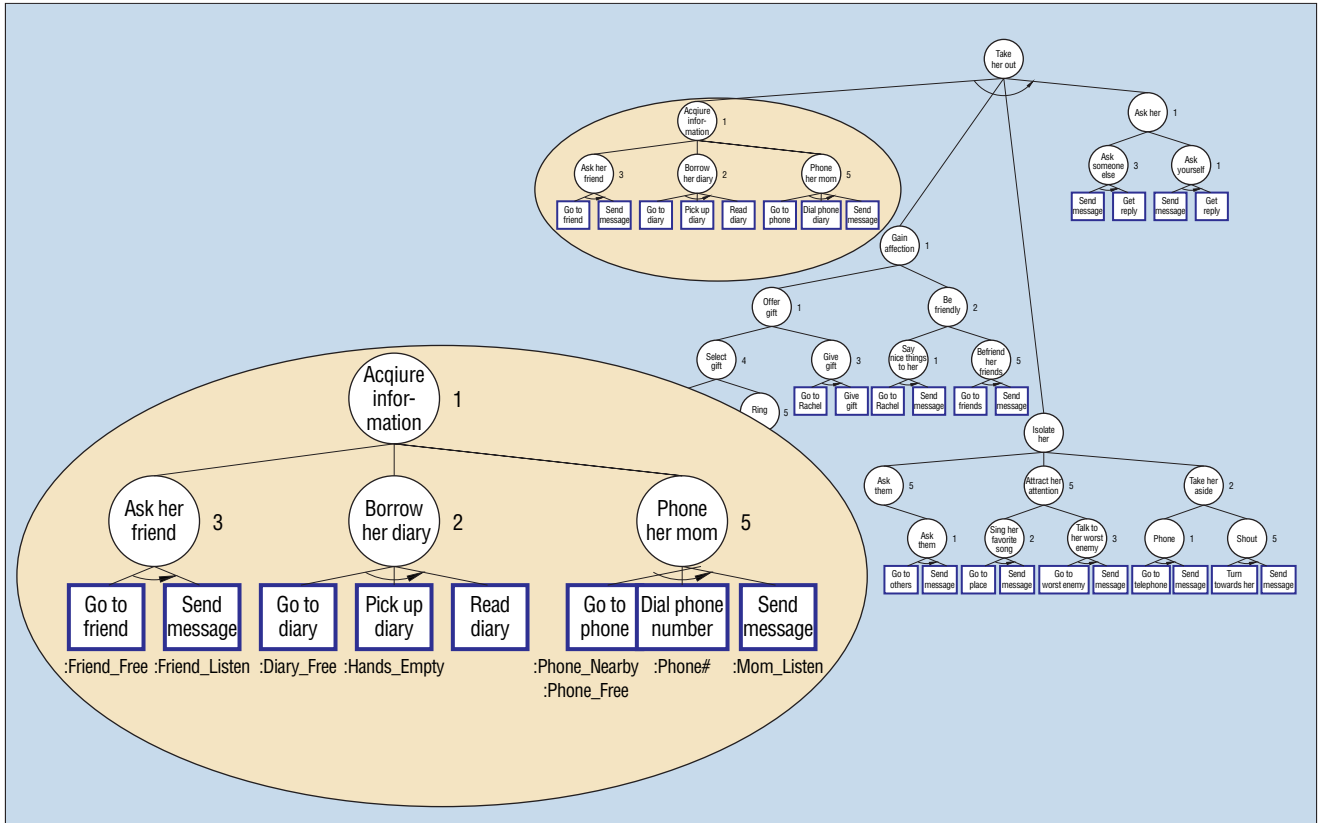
Take her out

Acquire infor-mation 1

Ask her friend 3

Borrow her diary 2

Phone her mom 5

Go to friend

Send message

Go to diary

Pick up diary

Read diary

Go to phone

Dial phone diary

Send message

Ask her 1

Ask someone else 3

Ask yourself 1

Send message

Get reply

Send message

Get reply

Gain affection 1

Offer gift 1

Be friendly 2

Select gift 4

Give gift 3

Say nice things to her 1

Befriend her friends 5

Ring 5

Go to Rachel

Give gift

Go to Rachel

Send message

Go to friends

Send message

Isolate her

Ask them 5

Attract her attention 5

Take her aside 2

Ask them 1

Sing her favorite song 2

Talk to her worst enemy 3

Phone 1

Shout 5

Go to others

Send message

Go to place

Send message

Go to worst enemy

Send message

Go to telephone

Send message

Turn towards her

Send message

Acquire infor-mation 1

Ask her friend 3

Borrow her diary 2

Phone her mom 5

Go to friend

Send message

Go to diary

Pick up diary

Read diary

Go to phone

Dial phone number

Send message

:Friend_Free :Friend_Listen :Diary_Free :Hands_Empty :Phone_Nearby :Phone_Free :Phone# :Mom_Listen